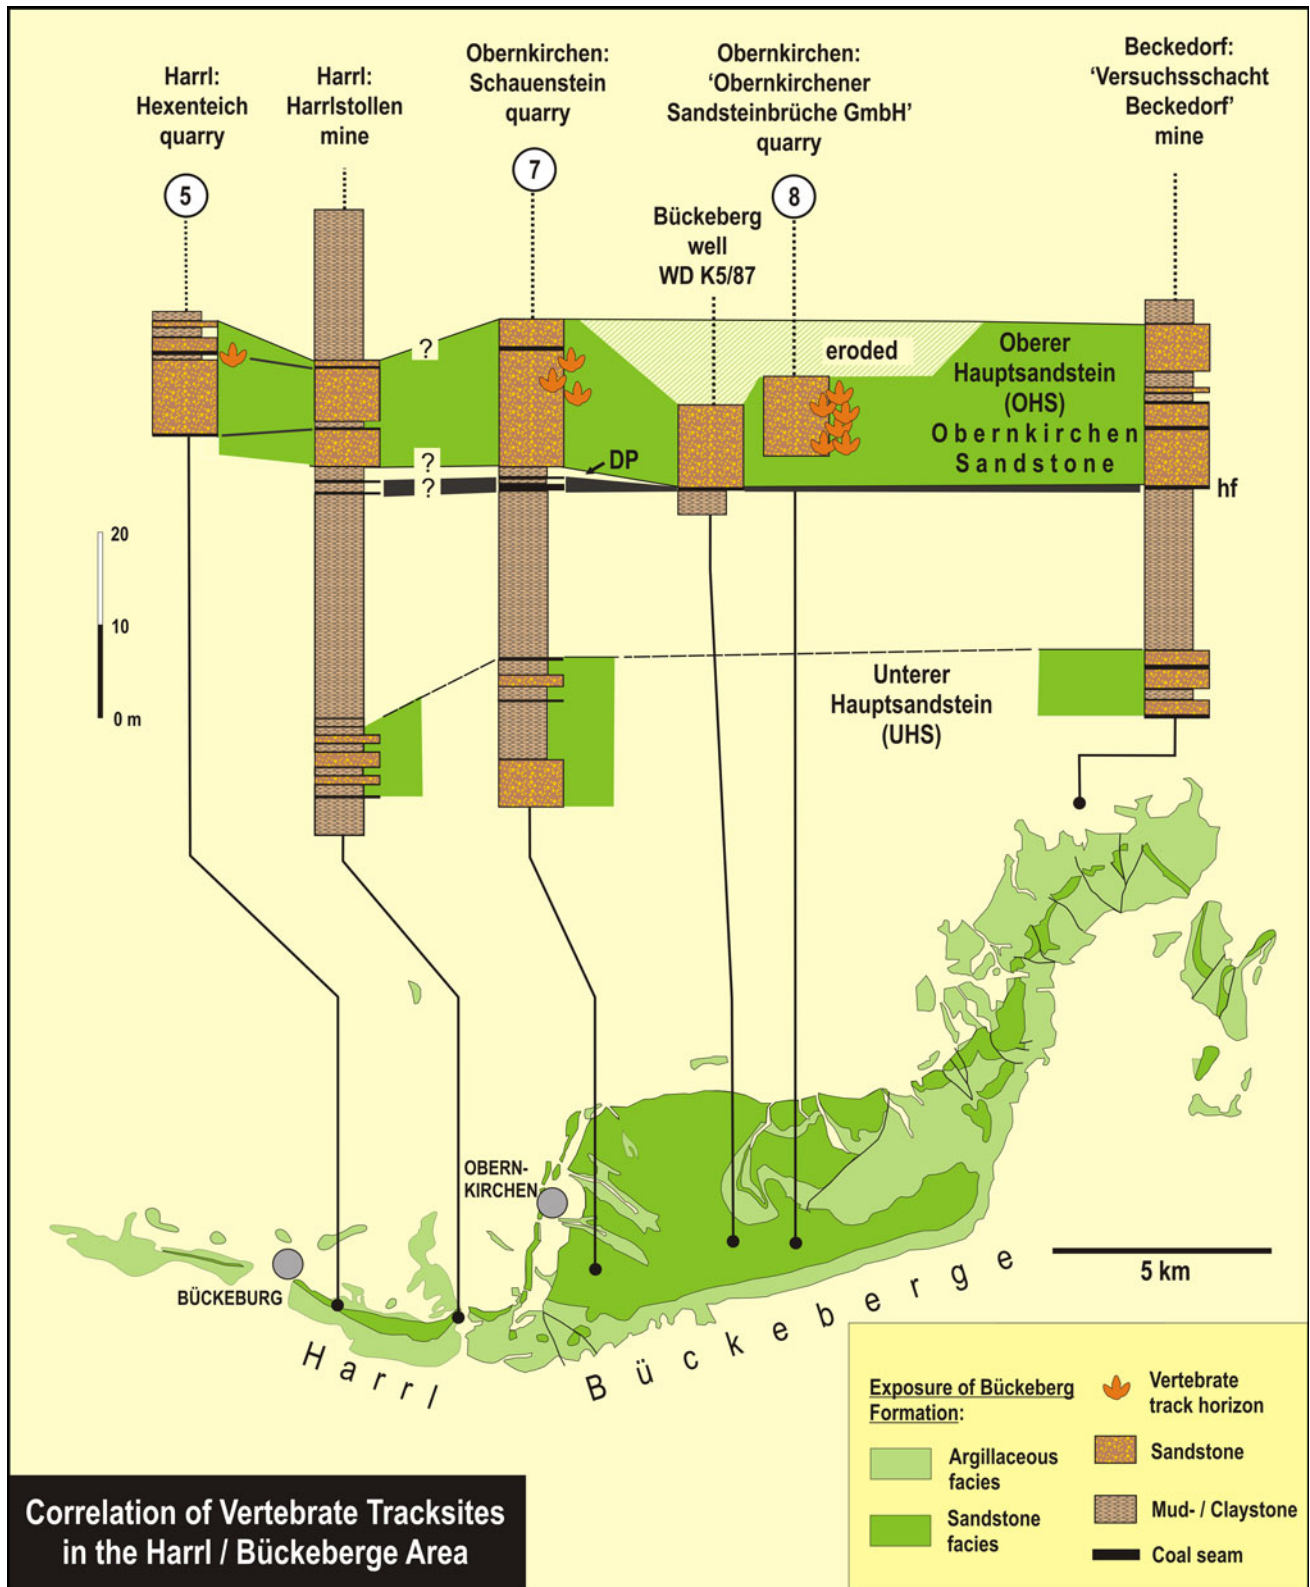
Harrl: Hexenteich quarry

5

Harrl: Harrlstollen mine

Obernkirchen: Schauenstein quarry

7

Obernkirchen: 'Obernkirchener Sandsteinbrüche GmbH' quarry

8

Bückeberg well WD K5/87

Beckedorf: 'Versuchsschacht Beckedorf' mine

?

?

?

DP

eroded

Oberer Hauptsandstein (OHS) Obernkirchen Sandstone

hf

20

10

0 m

Unterer Hauptsandstein (UHS)

OBERN-KIRCHEN

BÜCKEBURG

5 km

Harrl

Bückeberge

Exposure of Bückeberg Formation:

Argillaceous facies

Sandstone facies

Vertebrate track horizon

Sandstone

Mud- / Claystone

Coal seam

Correlation of Vertebrate Tracksites in the Harrl / Bückeberge Area